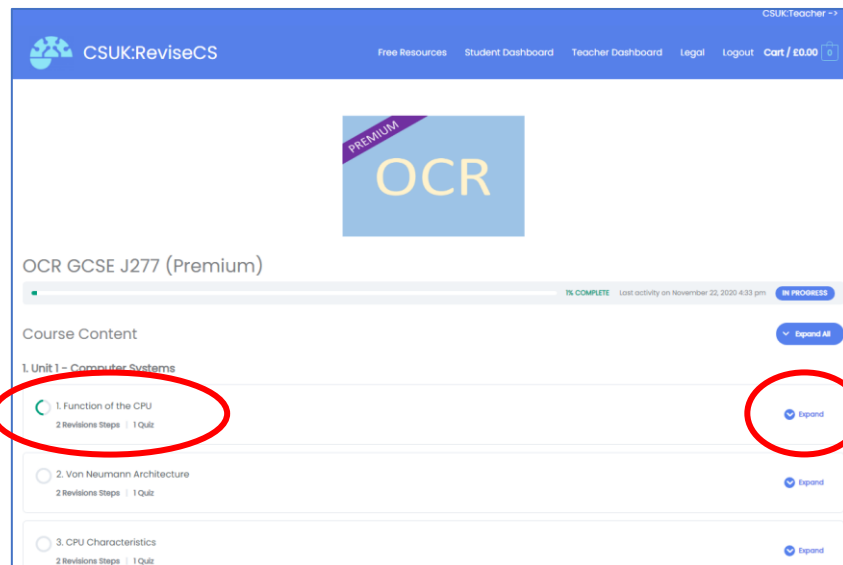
CSUK:Teacher ->

CSUK:ReviseCS

Free Resources Student Dashboard Teacher Dashboard Legal Logout Cart / £0.00 0

PREMIUM

OCR

OCR GCSE J277 (Premium)

1% COMPLETE Last activity on November 22, 2020 4:33 pm IN PROGRESS

Course Content

Expand All

1. Unit 1 - Computer Systems

1. Function of the CPU
2 Revisions Steps | 1 Quiz

Expand

2. Von Neumann Architecture
2 Revisions Steps | 1 Quiz

Expand

3. CPU Characteristics
2 Revisions Steps | 1 Quiz

Expand